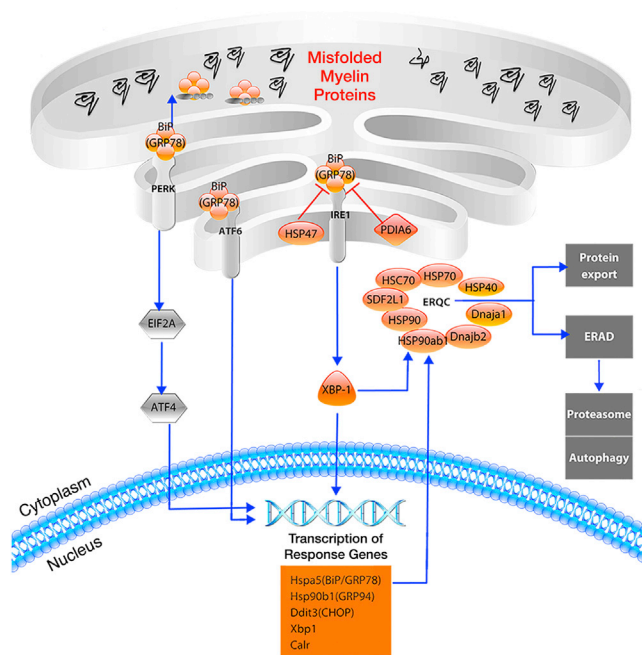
Misfolded Myelin Proteins

BiP (GRP78)

PERK

BiP (GRP78)

ATF6

BiP (GRP78)

IRE1

HSP47

PDIA6

EIF2A

ATF4

XBP-1

HSC70

HSP70

HSP40

SDF2L1

ERQC

Dnaja1

HSP90

HSP90ab1

Dnajb2

Protein export

ERAD

Proteasome

Autophagy

Cytoplasm

Nucleus

Transcription of Response Genes

Hspa5(BiP/GRP78)
Hsp90b1(GRP94)
Ddit3(CHOP)
Xbp1
Calr